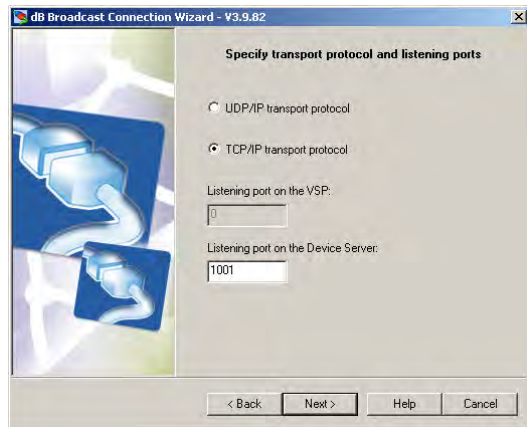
dB Broadcast Connection Wizard - V3.9.82

Specify transport protocol and listening ports

UDP/IP transport protocol

TCP/IP transport protocol

Listening port on the VSP:

0

Listening port on the Device Server:

1001

< Back

Next >

Help

Cancel